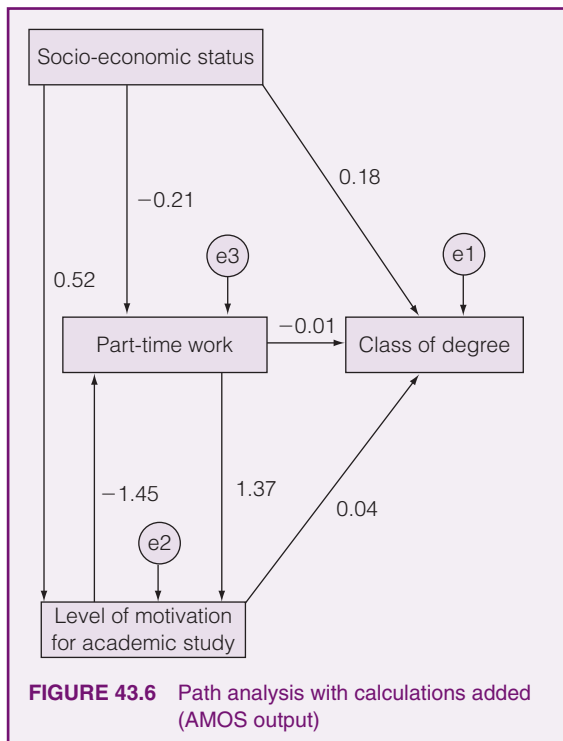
Socio-economic status

−0.21

0.18

0.52

e3

e1

Part-time work

−0.01

Class of degree

−1.45

1.37

0.04

e2

Level of motivation for academic study

**FIGURE 43.6** Path analysis with calculations added (AMOS output)